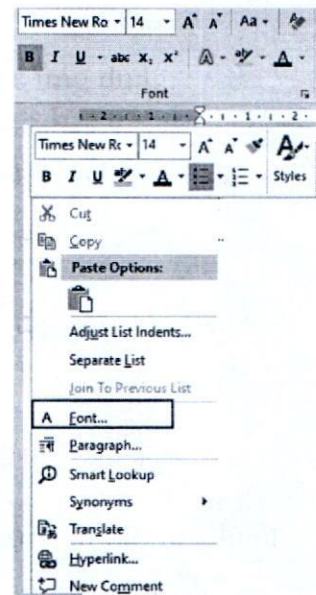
Times New Ro 14 A A Aa
B I U abc $x_2$ $x^2$ A A
Font
Times New R 14 A A A
B I U A Styles
Cut
Copy
Paste Options:
Adjust List Indents...
Separate List
Join To Previous List
A Font...
Paragraph...
Smart Lookup
Synonyms
Translate
Hyperlink...
New Comment